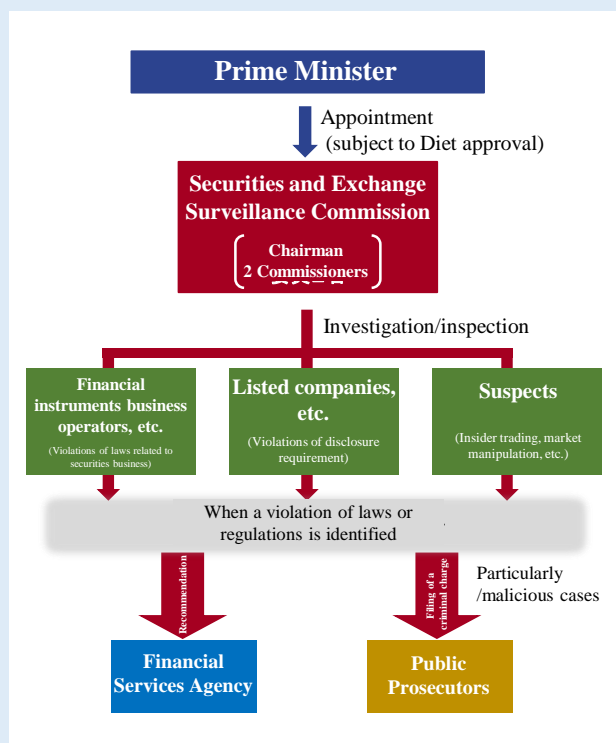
Prime Minister

Appointment (subject to Diet approval)

Securities and Exchange Surveillance Commission

Chairman
2 Commissioners

Investigation/inspection

Financial instruments business operators, etc.
(Violations of laws related to securities business)

Listed companies, etc.
(Violations of disclosure requirement)

Suspects
(Insider trading, market manipulation, etc.)

When a violation of laws or regulations is identified

Recommendation

Filing of a criminal charge

Particularly /malicious cases

Financial Services Agency

Public Prosecutors